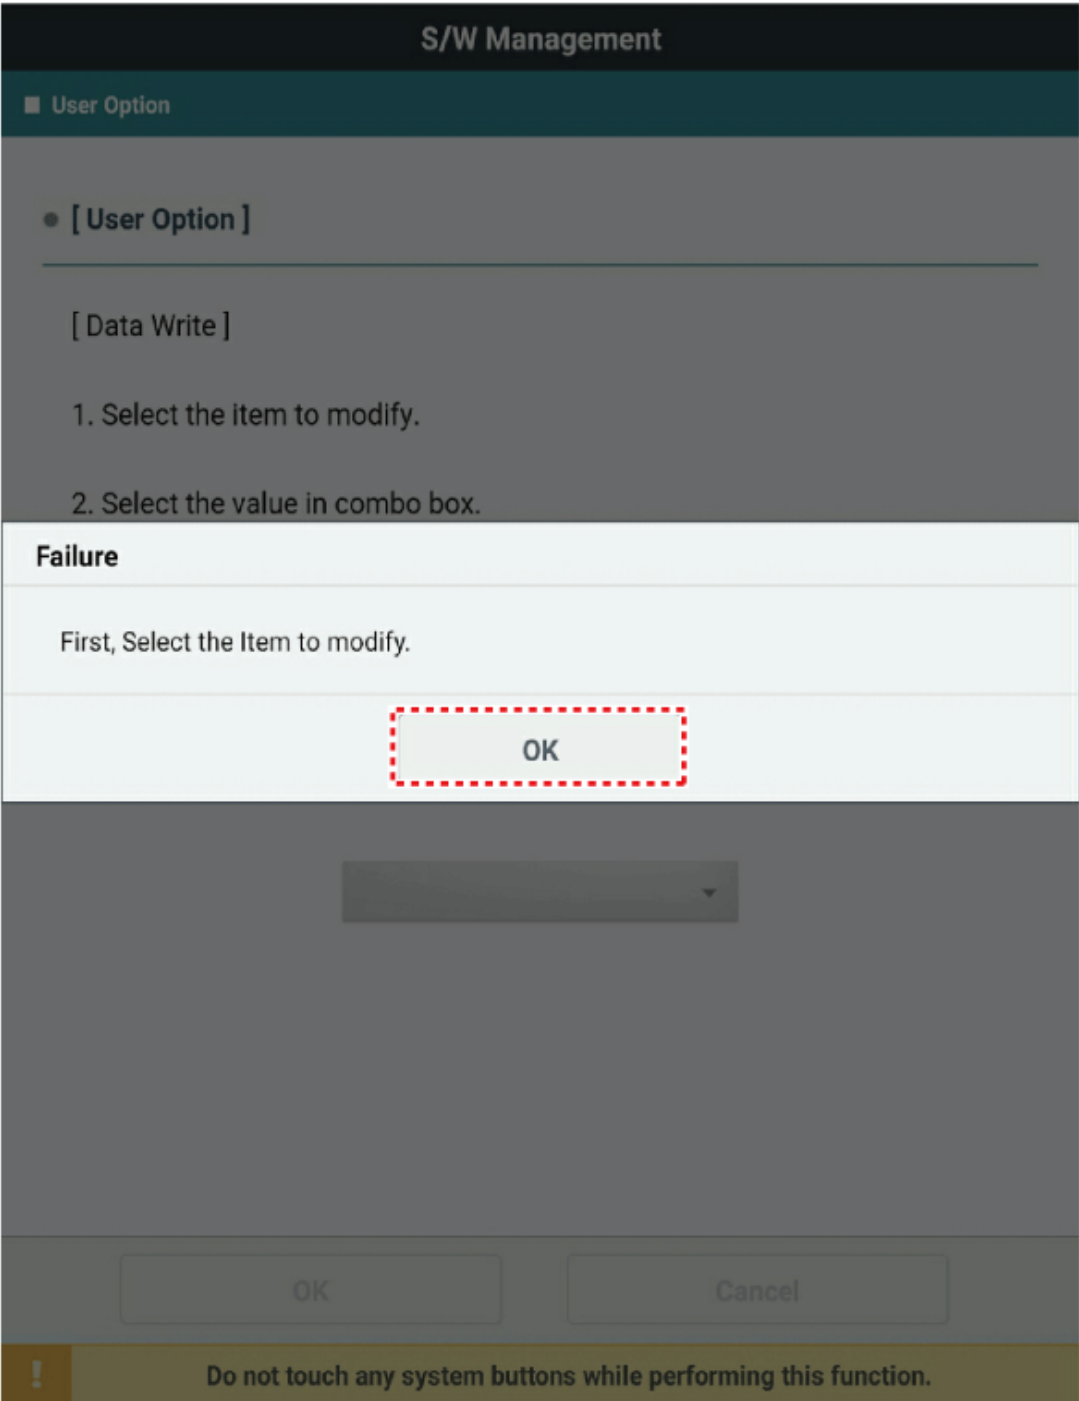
S/W Management

User Option

[ User Option ]

[ Data Write ]

1. Select the item to modify.

2. Select the value in combo box.

Failure

First, Select the Item to modify.

OK

OK

Cancel

!

Do not touch any system buttons while performing this function.